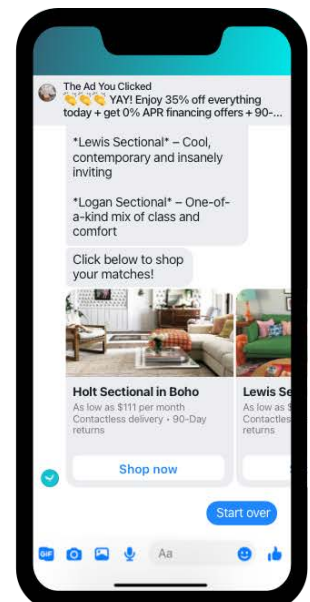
The Ad You Clicked
👏👏👏 YAY! Enjoy 35% off everything today + get 0% APR financing offers + 90-...

*Lewis Sectional* – Cool, contemporary and insanely inviting

*Logan Sectional* – One-of-a-kind mix of class and comfort

Click below to shop your matches!

Holt Sectional in Boho
As low as $111 per month
Contactless delivery • 90-Day returns

Shop now

Lewis Se
As low as $
Contactless
returns

Start over

GIF

Aa